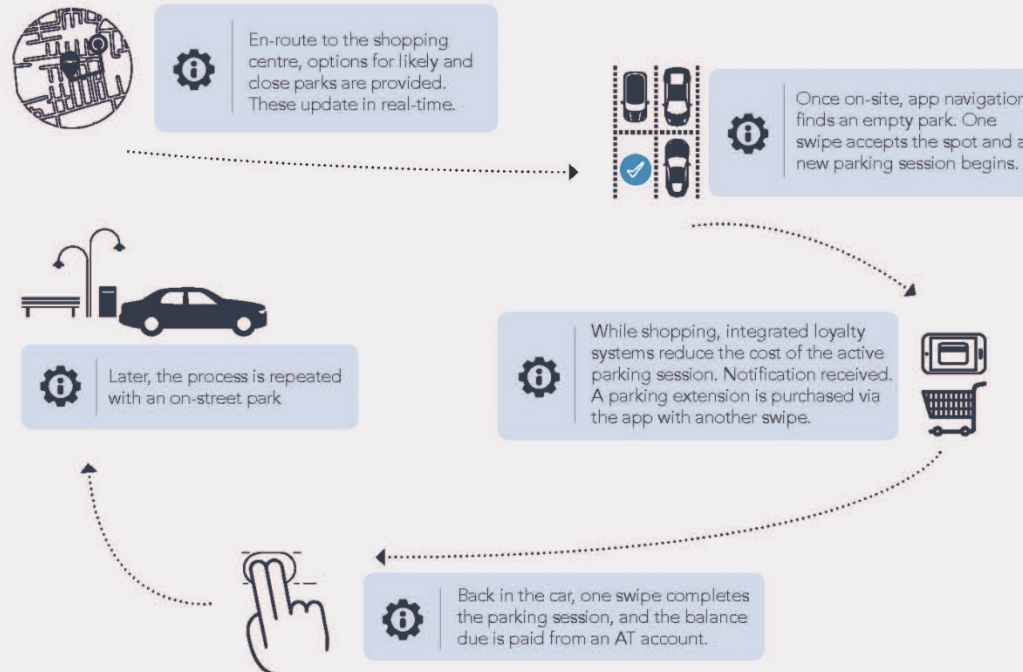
En-route to the shopping centre, options for likely and close parks are provided. These update in real-time.

Once on-site, app navigation finds an empty park. One swipe accepts the spot and a new parking session begins.

While shopping, integrated loyalty systems reduce the cost of the active parking session. Notification received. A parking extension is purchased via the app with another swipe.

Back in the car, one swipe completes the parking session, and the balance due is paid from an AT account.

Later, the process is repeated with an on-street park